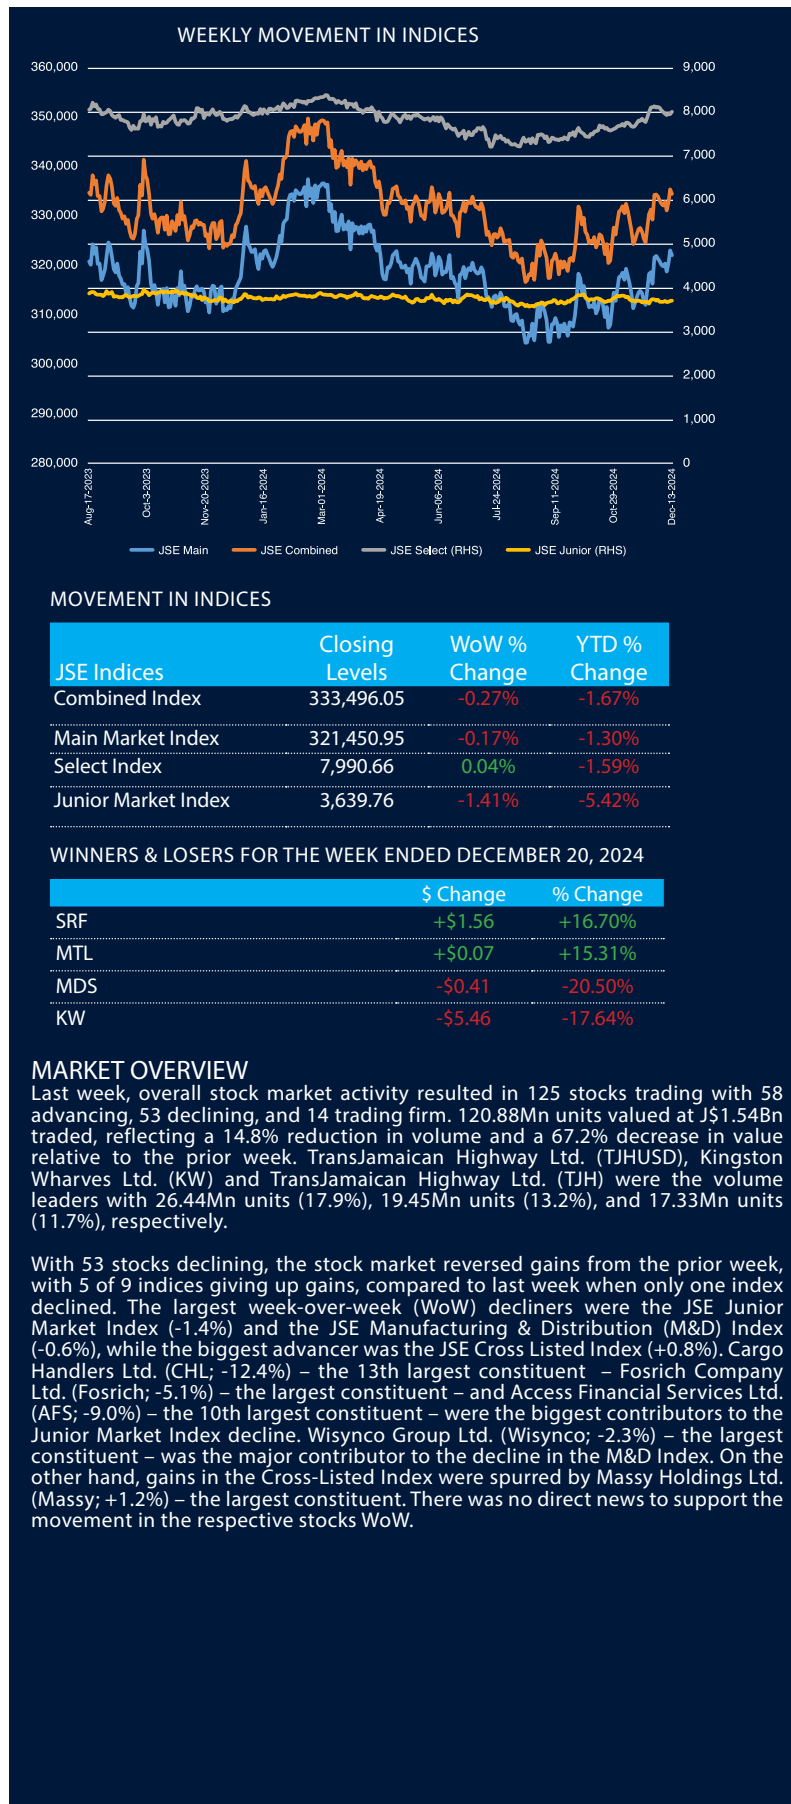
WEEKLY MOVEMENT IN INDICES

360,000
350,000
340,000
330,000
320,000
310,000
300,000
290,000
280,000

9,000
8,000
7,000
6,000
5,000
4,000
3,000
2,000
1,000
0

Aug-17-2023
Oct-3-2023
Nov-20-2023
Jan-16-2024
Mar-01-2024
Apr-19-2024
Jun-06-2024
Jul-24-2024
Sep-11-2024
Oct-29-2024
Dec-13-2024

JSE Main
JSE Combined
JSE Select (RHS)
JSE Junior (RHS)

MOVEMENT IN INDICES

| JSE Indices | Closing Levels | WoW % Change | YTD % Change |
|---|---|---|---|
| Combined Index | 333,496.05 | -0.27% | -1.67% |
| Main Market Index | 321,450.95 | -0.17% | -1.30% |
| Select Index | 7,990.66 | 0.04% | -1.59% |
| Junior Market Index | 3,639.76 | -1.41% | -5.42% |

WINNERS & LOSERS FOR THE WEEK ENDED DECEMBER 20, 2024

| | $ Change | % Change |
|---|---|---|
| SRF | +$1.56 | +16.70% |
| MTL | +$0.07 | +15.31% |
| MDS | -$0.41 | -20.50% |
| KW | -$5.46 | -17.64% |

MARKET OVERVIEW
Last week, overall stock market activity resulted in 125 stocks trading with 58 advancing, 53 declining, and 14 trading firm. 120.88Mn units valued at J$1.54Bn traded, reflecting a 14.8% reduction in volume and a 67.2% decrease in value relative to the prior week. TransJamaican Highway Ltd. (TJHUSD), Kingston Wharves Ltd. (KW) and TransJamaican Highway Ltd. (TJH) were the volume leaders with 26.44Mn units (17.9%), 19.45Mn units (13.2%), and 17.33Mn units (11.7%), respectively.

With 53 stocks declining, the stock market reversed gains from the prior week, with 5 of 9 indices giving up gains, compared to last week when only one index declined. The largest week-over-week (WoW) decliners were the JSE Junior Market Index (-1.4%) and the JSE Manufacturing & Distribution (M&D) Index (-0.6%), while the biggest advancer was the JSE Cross Listed Index (+0.8%). Cargo Handlers Ltd. (CHL; -12.4%) – the 13th largest constituent – Fosrich Company Ltd. (Fosrich; -5.1%) – the largest constituent – and Access Financial Services Ltd. (AFS; -9.0%) – the 10th largest constituent – were the biggest contributors to the Junior Market Index decline. Wisynco Group Ltd. (Wisynco; -2.3%) – the largest constituent – was the major contributor to the decline in the M&D Index. On the other hand, gains in the Cross-Listed Index were spurred by Massy Holdings Ltd. (Massy; +1.2%) – the largest constituent. There was no direct news to support the movement in the respective stocks WoW.